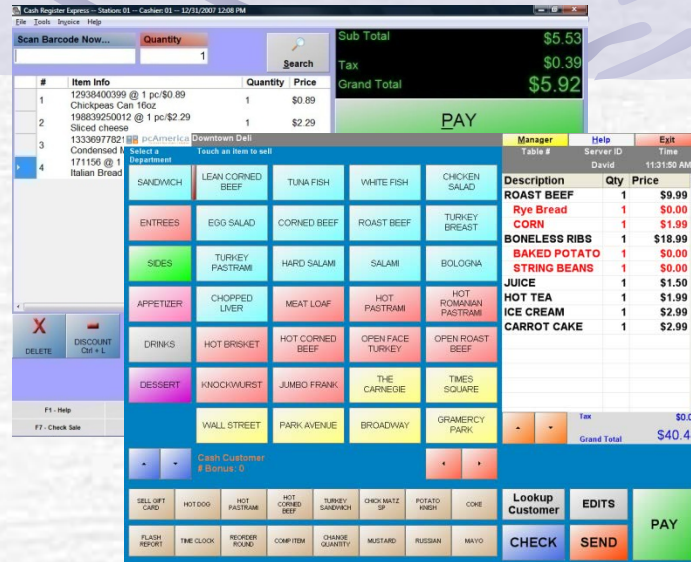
Cash Register Express -- Station: 01 -- Cashier: 01 -- 12/31/2007 12:08 PM

File Tools Invoice Help

Scan Barcode Now... Quantity

1

Search

| # | Item Info | Quantity | Price |
|---|---|---|---|
| 1 | 12938400399 @ 1 pc/$0.89 Chickpeas Can 16oz | 1 | $0.89 |
| 2 | 198839250012 @ 1 pc/$2.29 Sliced cheese | 1 | $2.29 |
| 3 | 13336977821 Condensed M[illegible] | | |
| 4 | 171156 @ 1 Italian Bread | | |

Sub Total $5.53

Tax $0.39

Grand Total $5.92

PAY

DELETE

DISCOUNT Ctrl + L

F1 - Help

F7 - Check Sale

pcAmerica Downtown Deli

Select a Department

Touch an item to sell

SANDWICH

ENTREES

SIDES

APPETIZER

DRINKS

DESSERT

LEAN CORNED BEEF

TUNA FISH

WHITE FISH

CHICKEN SALAD

EGG SALAD

CORNED BEEF

ROAST BEEF

TURKEY BREAST

TURKEY PASTRAMI

HARD SALAMI

SALAMI

BOLOGNA

CHOPPED LIVER

MEAT LOAF

HOT PASTRAMI

HOT ROMANIAN PASTRAMI

HOT BRISKET

HOT CORNED BEEF

OPEN FACE TURKEY

OPEN ROAST BEEF

KNOCKWURST

JUMBO FRANK

THE CARNEGIE

TIMES SQUARE

WALL STREET

PARK AVENUE

BROADWAY

GRAMERCY PARK

Cash Customer
# Bonus: 0

SELL GIFT CARD

HOT DOG

HOT PASTRAMI

HOT CORNED BEEF

TURKEY SANDWICH

CHICK MATZ SP

POTATO KNISH

COKE

FLASH REPORT

TIME CLOCK

REORDER ROUND

COMP ITEM

CHANGE QUANTITY

MUSTARD

RUSSIAN

MAYO

Manager

Help

Exit

Table #

Server ID

Time

David

11:31:50 AM

| Description | Qty | Price |
|---|---|---|
| ROAST BEEF | 1 | $9.99 |
| Rye Bread | 1 | $0.00 |
| CORN | 1 | $1.99 |
| BONELESS RIBS | 1 | $18.99 |
| BAKED POTATO | 1 | $0.00 |
| STRING BEANS | 1 | $0.00 |
| JUICE | 1 | $1.50 |
| HOT TEA | 1 | $1.99 |
| ICE CREAM | 1 | $2.99 |
| CARROT CAKE | 1 | $2.99 |

Tax $0.0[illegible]

Grand Total $40.4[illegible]

Lookup Customer

EDITS

PAY

CHECK

SEND